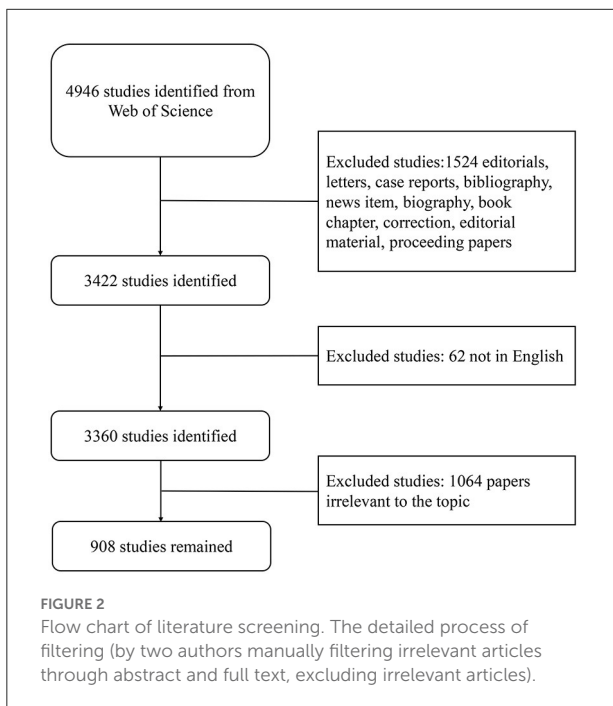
4946 studies identified from Web of Science

Excluded studies:1524 editorials, letters, case reports, bibliography, news item, biography, book chapter, correction, editorial material, proceeding papers

3422 studies identified

Excluded studies: 62 not in English

3360 studies identified

Excluded studies: 1064 papers irrelevant to the topic

908 studies remained

FIGURE 2
Flow chart of literature screening. The detailed process of filtering (by two authors manually filtering irrelevant articles through abstract and full text, excluding irrelevant articles).